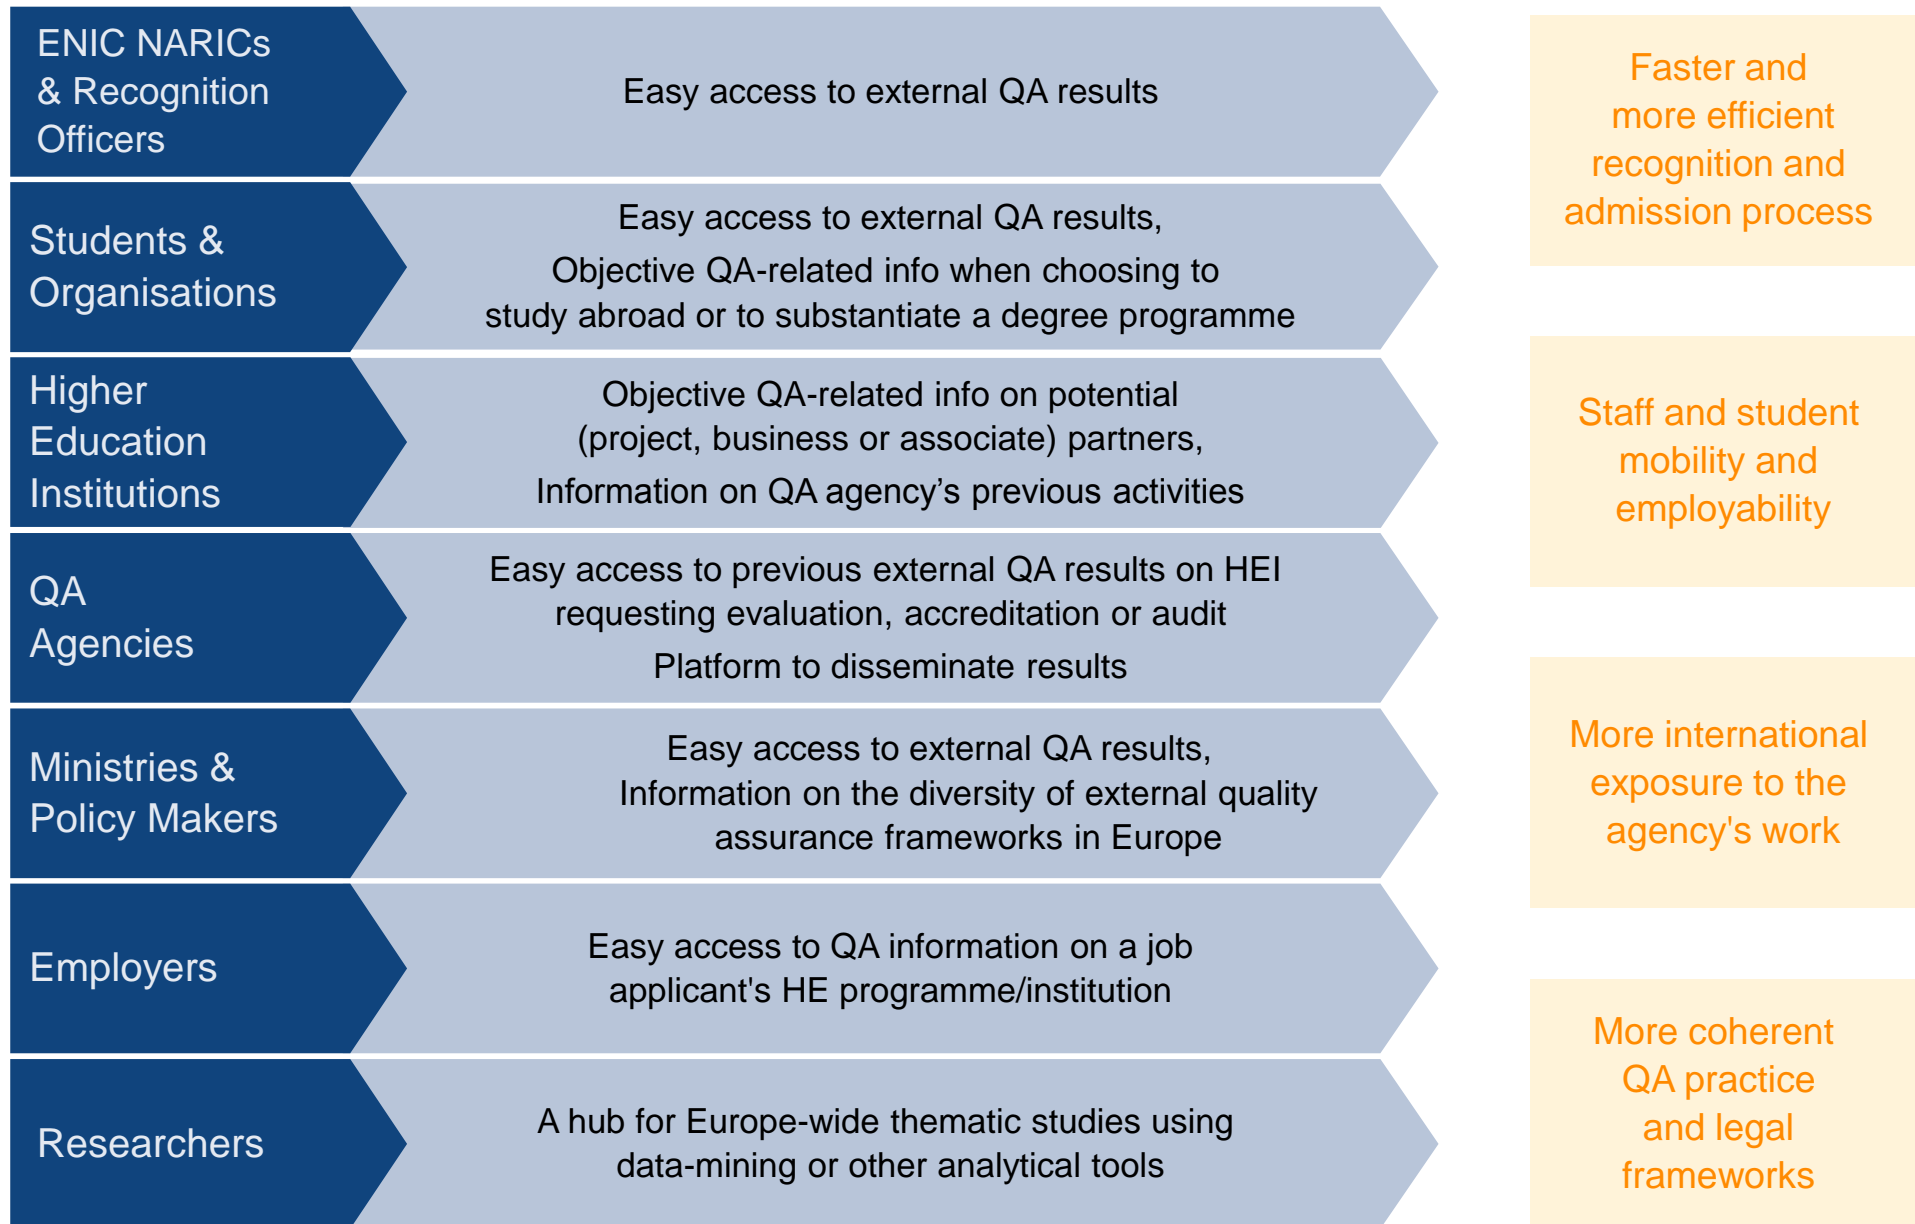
ENIC NARICs & Recognition Officers

Easy access to external QA results

Students & Organisations

Easy access to external QA results,

Objective QA-related info when choosing to study abroad or to substantiate a degree programme

Higher Education Institutions

Objective QA-related info on potential (project, business or associate) partners,

Information on QA agency's previous activities

QA Agencies

Easy access to previous external QA results on HEI requesting evaluation, accreditation or audit

Platform to disseminate results

Ministries & Policy Makers

Easy access to external QA results, Information on the diversity of external quality assurance frameworks in Europe

Employers

Easy access to QA information on a job applicant's HE programme/institution

Researchers

A hub for Europe-wide thematic studies using data-mining or other analytical tools

Faster and more efficient recognition and admission process

Staff and student mobility and employability

More international exposure to the agency's work

More coherent QA practice and legal frameworks